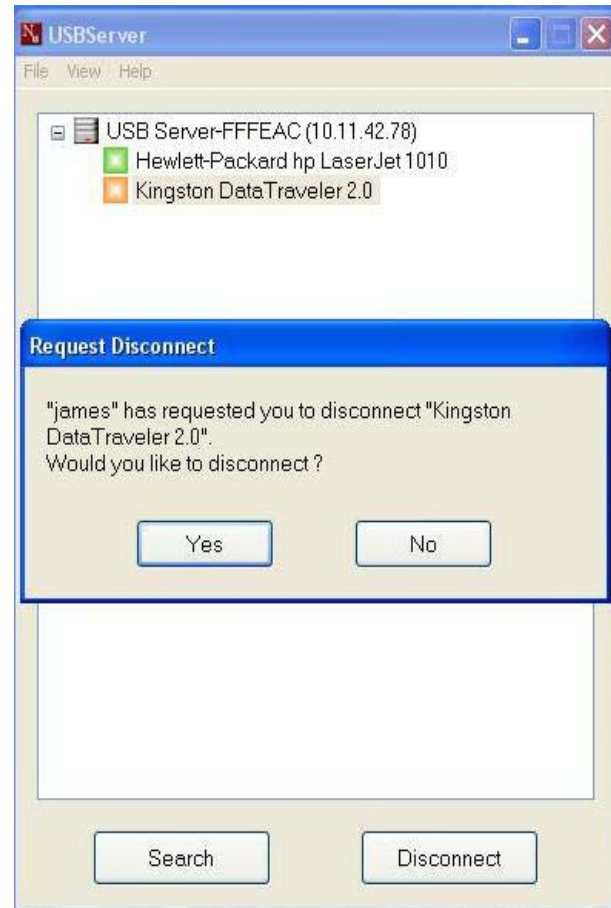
USBServer

File View Help

USB Server-FFFEAC (10.11.42.78)
Hewlett-Packard hp LaserJet 1010
Kingston DataTraveler 2.0

Request Disconnect

"james" has requested you to disconnect "Kingston DataTraveler 2.0".
Would you like to disconnect ?

Yes
No

Search
Disconnect